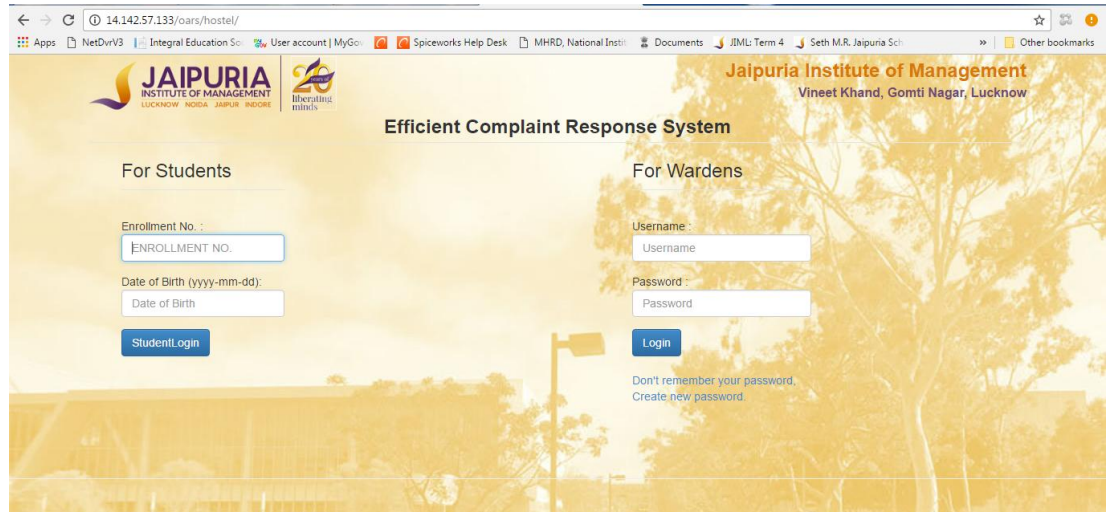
14.142.57.133/oars/hostel/

Apps NetDvrV3 Integral Education So User account | MyGov Spiceworks Help Desk MHRD, National Instit Documents JIML: Term 4 Seth M.R. Jaipuria Sch » Other bookmarks

JAIPURIA INSTITUTE OF MANAGEMENT LUCKNOW NOIDA JAIPUR INDORE

20 YEARS OF liberating minds

Jaipuria Institute of Management
Vineet Khand, Gomti Nagar, Lucknow

Efficient Complaint Response System

For Students

Enrollment No. :
ENROLLMENT NO.

Date of Birth (yyyy-mm-dd):
Date of Birth

StudentLogin

For Wardens

Username :
Username

Password :
Password

Login

Don't remember your password.
Create new password.